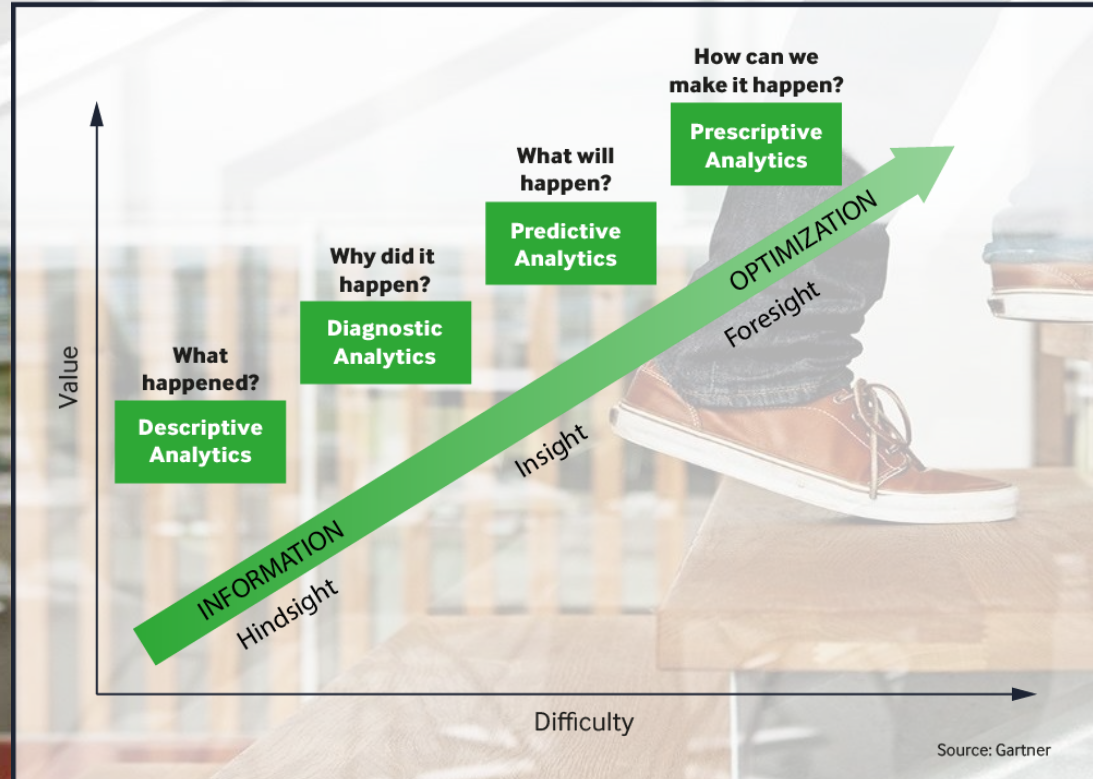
How can we make it happen?

Prescriptive Analytics

What will happen?

Predictive Analytics

Why did it happen?

Diagnostic Analytics

What happened?

Descriptive Analytics

Value

OPTIMIZATION

Foresight

Insight

INFORMATION

Hindsight

Difficulty

Source: Gartner